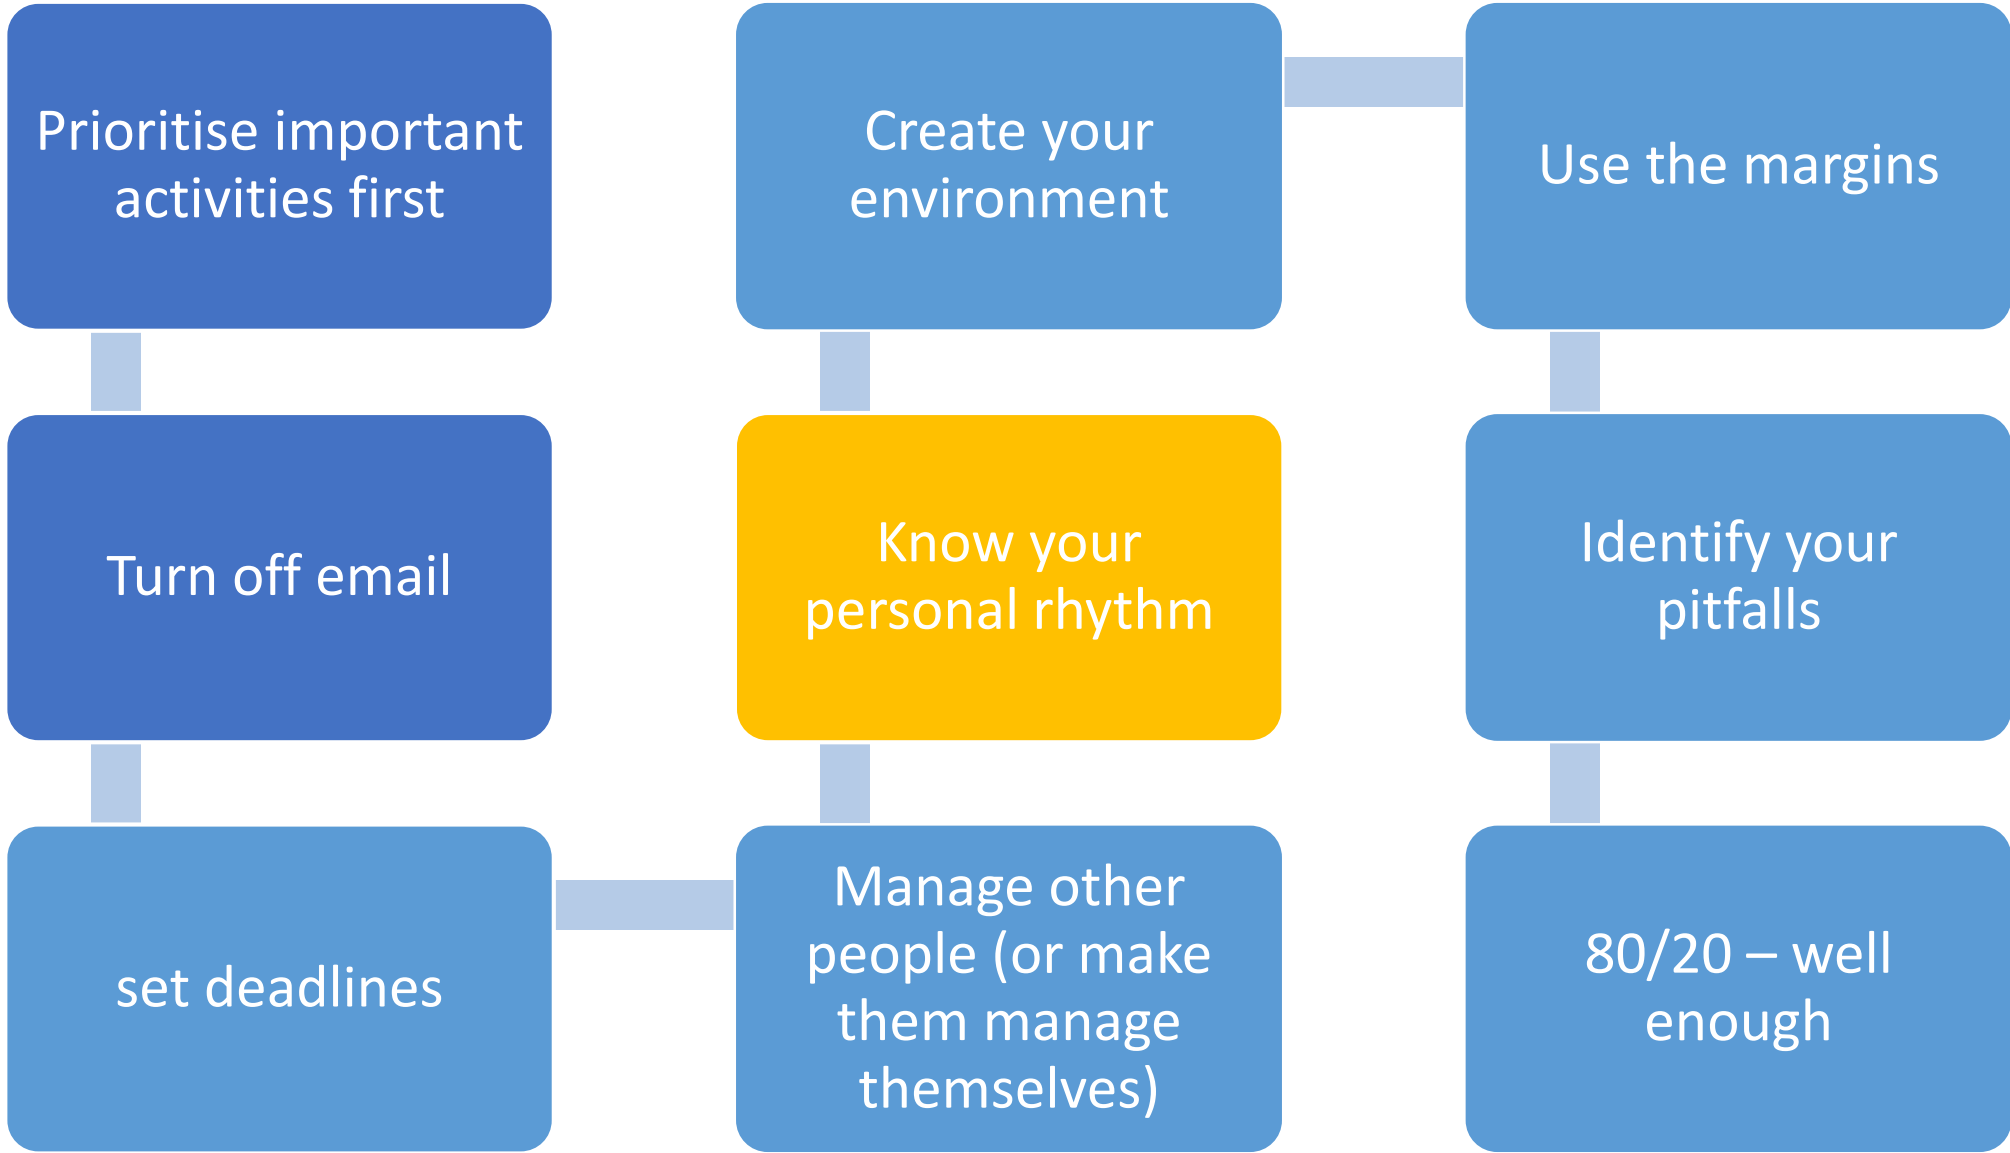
Prioritise important activities first

Turn off email

set deadlines

Manage other people (or make them manage themselves)

Know your personal rhythm

Create your environment

Use the margins

Identify your pitfalls

80/20 – well enough